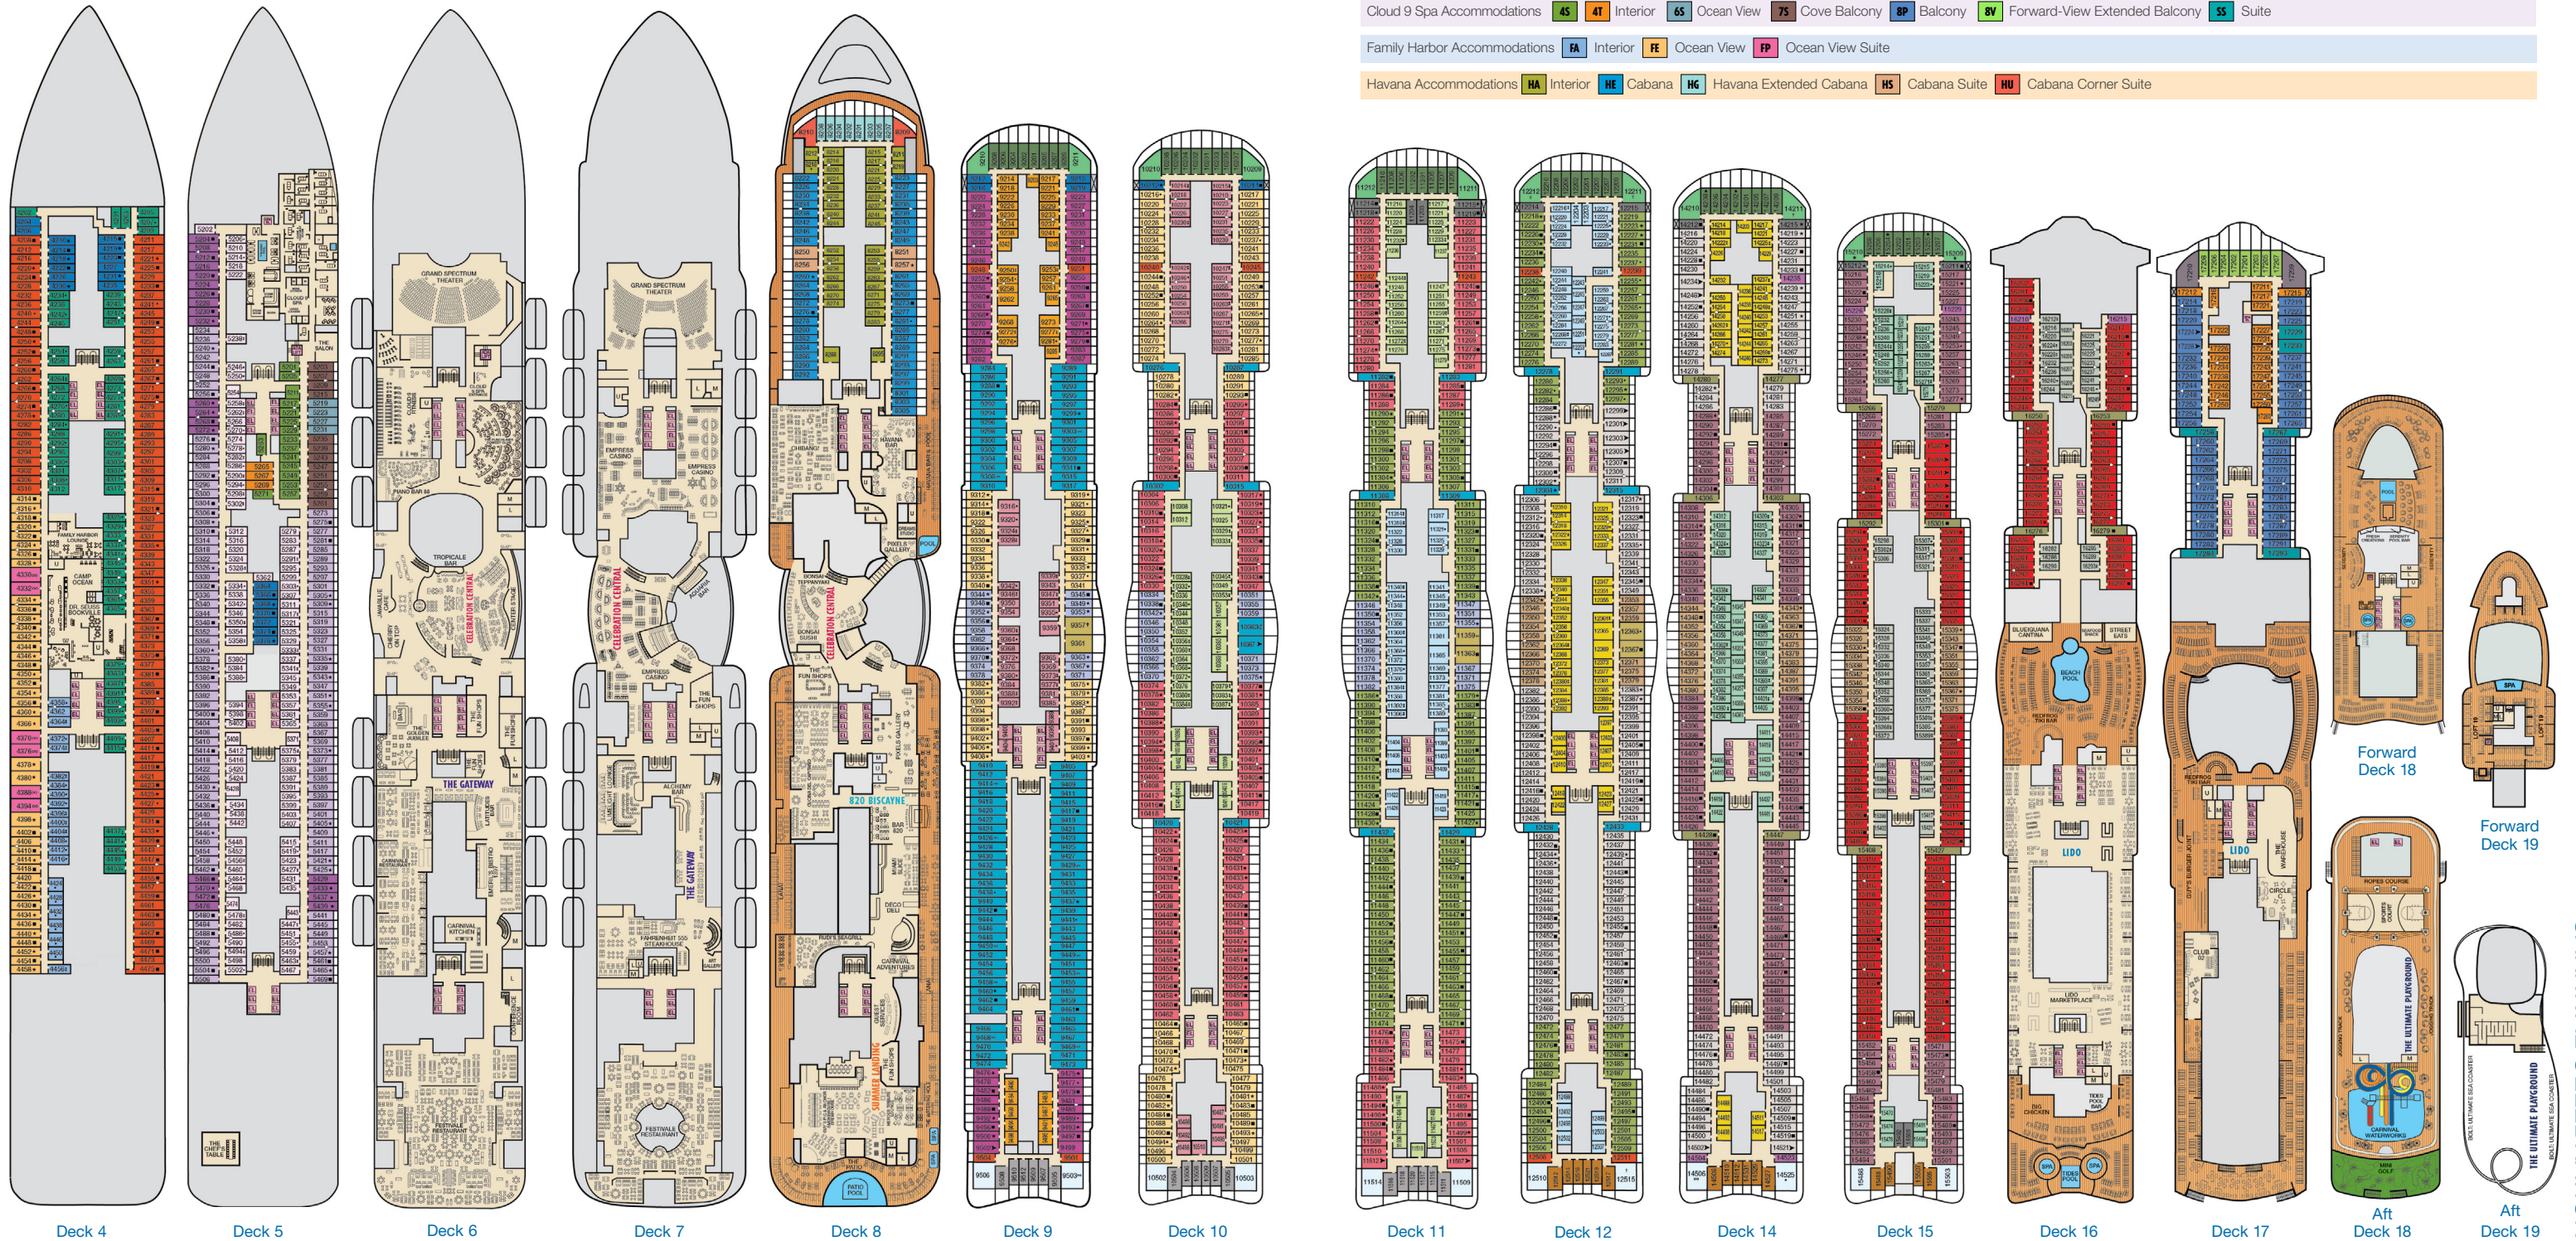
Cloud 9 Spa Accommodations 4S Interior 6S Ocean View 7S Cove Balcony 8P Balcony 8V Forward-View Extended Balcony SS Suite

Family Harbor Accommodations FA Interior FE Ocean View FP Ocean View Suite

Havana Accommodations HA Interior HE Cabana HG Havana Extended Cabana HS Cabana Suite HU Cabana Corner Suite

GRAND SPECTRUM THEATER

EMPRESS CASINO

CELEBRATION CENTRAL

THE GATEWAY

820 BISCAYNE

SUMMER LANDING

PATIO POOL

LIDO

BEACH POOL

LIDO MARKETPLACE

THE ULTIMATE PLAYGROUND

CARNIVAL WATERWORKS

Forward Deck 18

Forward Deck 19

Aft Deck 18

Aft Deck 19

Deck 4 Deck 5 Deck 6 Deck 7 Deck 8 Deck 9 Deck 10 Deck 11 Deck 12 Deck 14 Deck 15 Deck 16 Deck 17